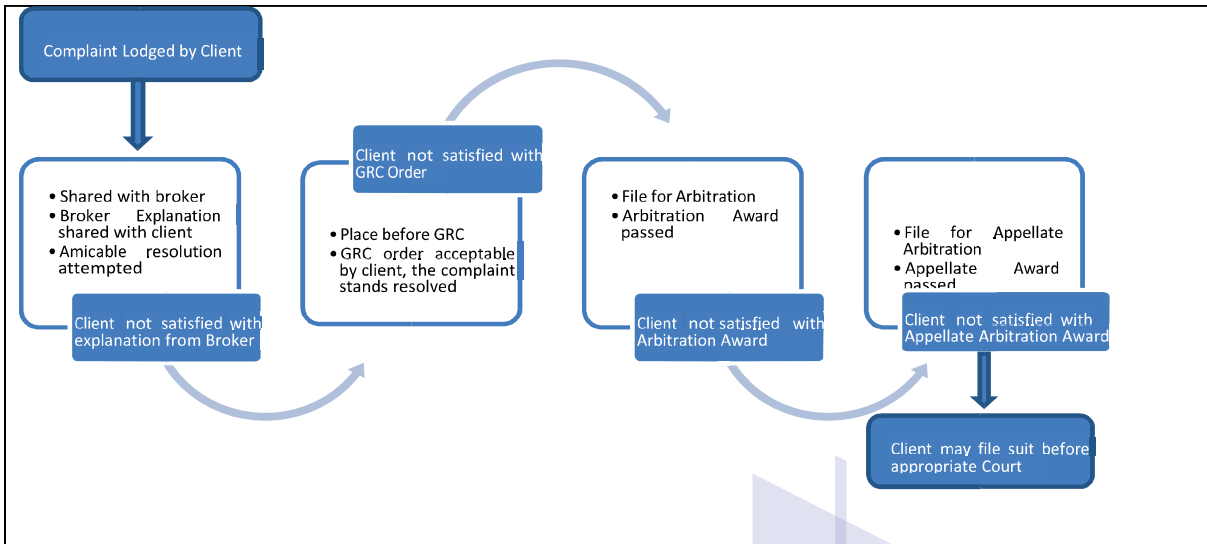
Complaint Lodged by Client

• Shared with broker
• Broker Explanation shared with client
• Amicable resolution attempted

Client not satisfied with explanation from Broker

Client not satisfied with GRC Order

• Place before GRC
• GRC order acceptable by client, the complaint stands resolved

• File for Arbitration
• Arbitration Award passed

Client not satisfied with Arbitration Award

• File for Appellate Arbitration
• Appellate Award passed

Client not satisfied with Appellate Arbitration Award

Client may file suit before appropriate Court